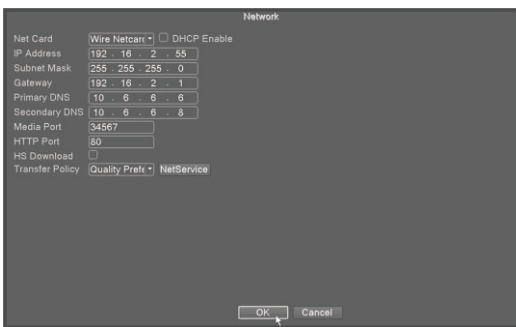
Network

Net Card Wire Netcar DHCP Enable
IP Address 192 . 16 . 2 . 55
Subnet Mask 255 . 255 . 255 . 0
Gateway 192 . 16 . 2 . 1
Primary DNS 10 . 6 . 6 . 6
Secondary DNS 10 . 6 . 6 . 8
Media Port 34567
HTTP Port 80
HS Download
Transfer Policy Quality Prefe NetService

OK Cancel